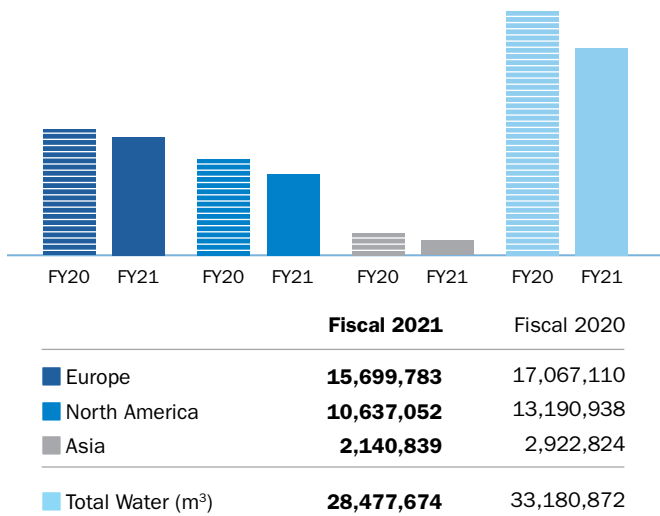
FY20 FY21 FY20 FY21 FY20 FY21 FY20 FY21

| | Fiscal 2021 | Fiscal 2020 |
|---|---|---|
| Europe | 15,699,783 | 17,067,110 |
| North America | 10,637,052 | 13,190,938 |
| Asia | 2,140,839 | 2,922,824 |
| Total Water ($m^3$) | 28,477,674 | 33,180,872 |